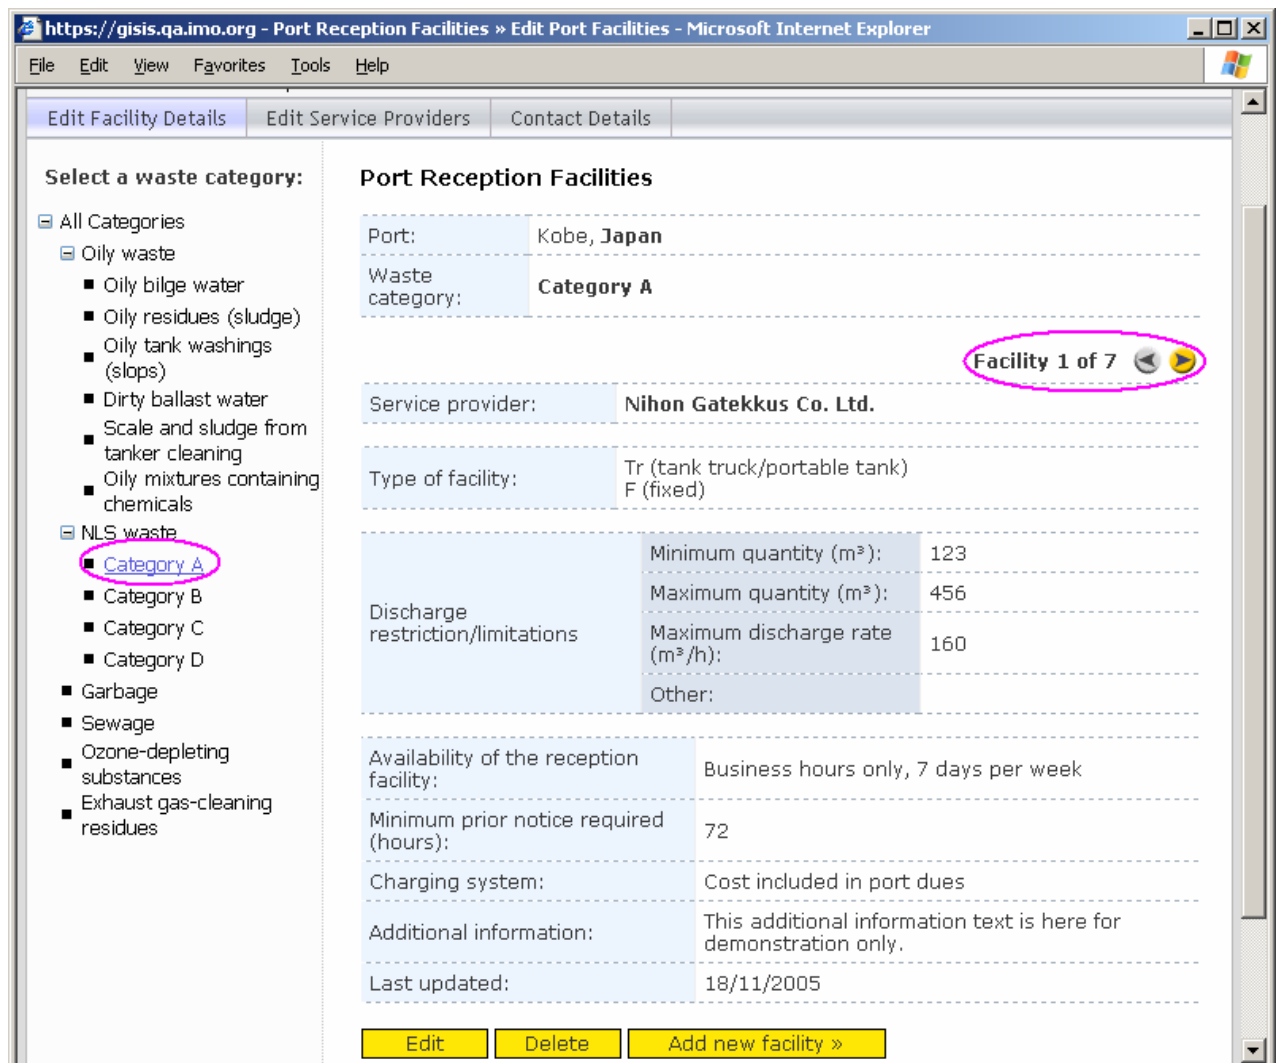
https://gisis.qa.imo.org - Port Reception Facilities » Edit Port Facilities - Microsoft Internet Explorer

File Edit View Favorites Tools Help

Edit Facility Details | Edit Service Providers | Contact Details

Select a waste category:

All Categories
Oily waste
Oily bilge water
Oily residues (sludge)
Oily tank washings (slops)
Dirty ballast water
Scale and sludge from tanker cleaning
Oily mixtures containing chemicals
NLS waste
Category A
Category B
Category C
Category D
Garbage
Sewage
Ozone-depleting substances
Exhaust gas-cleaning residues

Port Reception Facilities

| Port: | Kobe, Japan |
|---|---|
| Waste category: | Category A |

Facility 1 of 7

| Service provider: | Nihon Gatekkus Co. Ltd. |
|---|---|

| Type of facility: | Tr (tank truck/portable tank) F (fixed) |
|---|---|

| Discharge restriction/limitations | Minimum quantity (m³): | 123 |
|---|---|---|
| | Maximum quantity (m³): | 456 |
| | Maximum discharge rate (m³/h): | 160 |
| | Other: | |

| Availability of the reception facility: | Business hours only, 7 days per week |
|---|---|
| Minimum prior notice required (hours): | 72 |
| Charging system: | Cost included in port dues |
| Additional information: | This additional information text is here for demonstration only. |
| Last updated: | 18/11/2005 |

Edit | Delete | Add new facility »